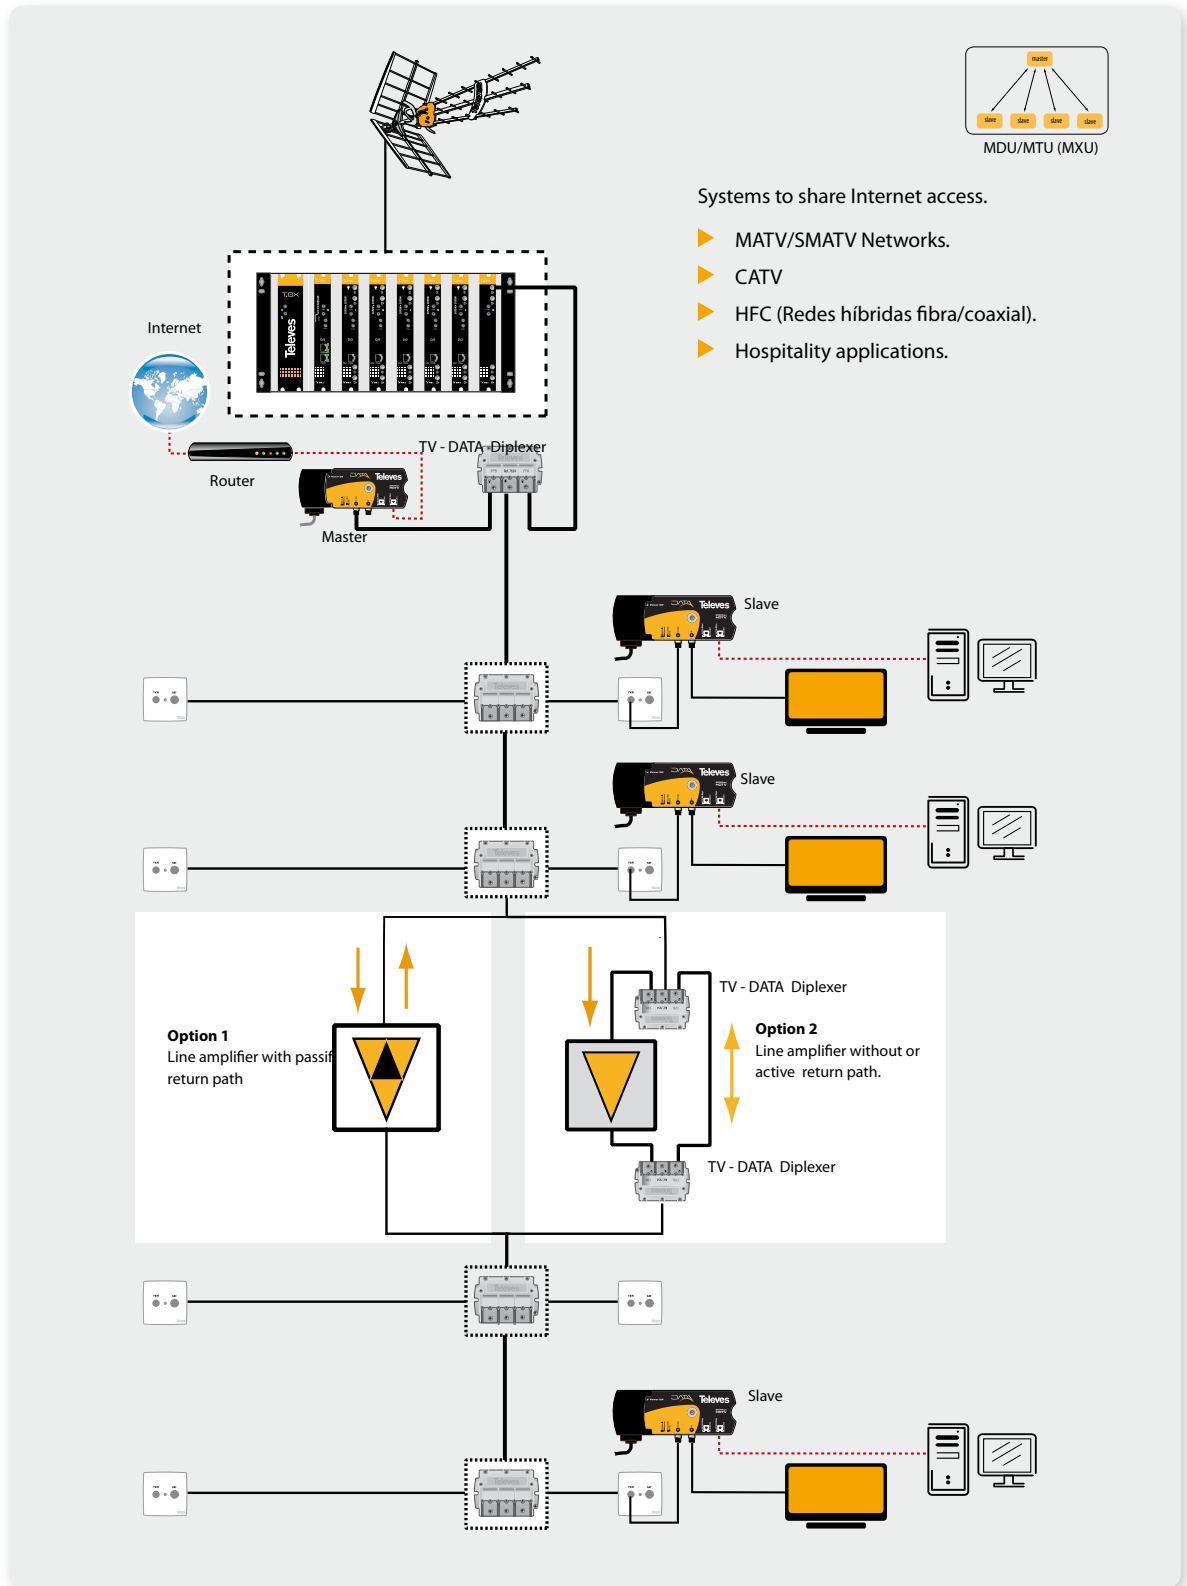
master
slave slave slave slave
MDU/MTU (MXU)

Systems to share Internet access.
MATV/SMATV Networks.
CATV
HFC (Redes híbridas fibra/coaxial).
Hospitality applications.

Internet

Televes

Router

TV - DATA Diplexer

Televes

Master

Televes
Slave

Televes
Slave

Option 1
Line amplifier with passif return path

TV - DATA Diplexer

Option 2
Line amplifier without or active return path.

TV - DATA Diplexer

Televes
Slave